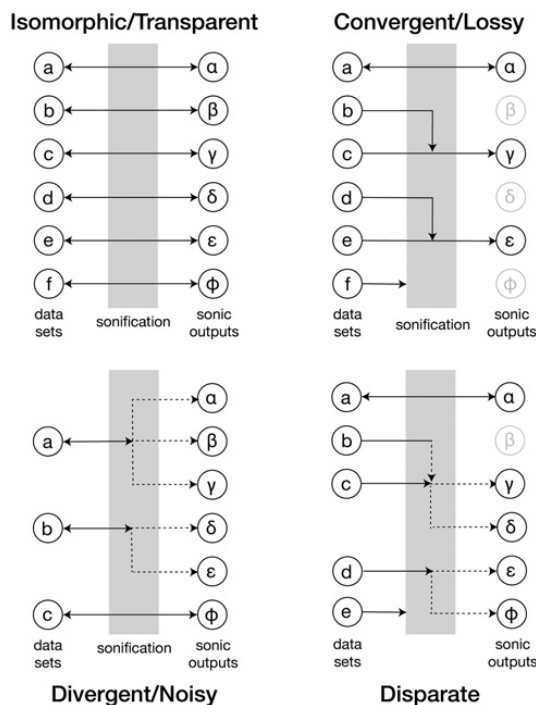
Isomorphic/Transparent

a
b
c
d
e
f
data sets
sonification
α
β
γ
δ
ε
ϕ
sonic outputs

Convergent/Lossy

a
b
c
d
e
f
data sets
sonification
α
β
γ
δ
ε
ϕ
sonic outputs

a
b
c
data sets
sonification
α
β
γ
δ
ε
ϕ
sonic outputs

Divergent/Noisy

a
b
c
d
e
data sets
α
β
γ
δ
ε
ϕ
sonic outputs

Disparate